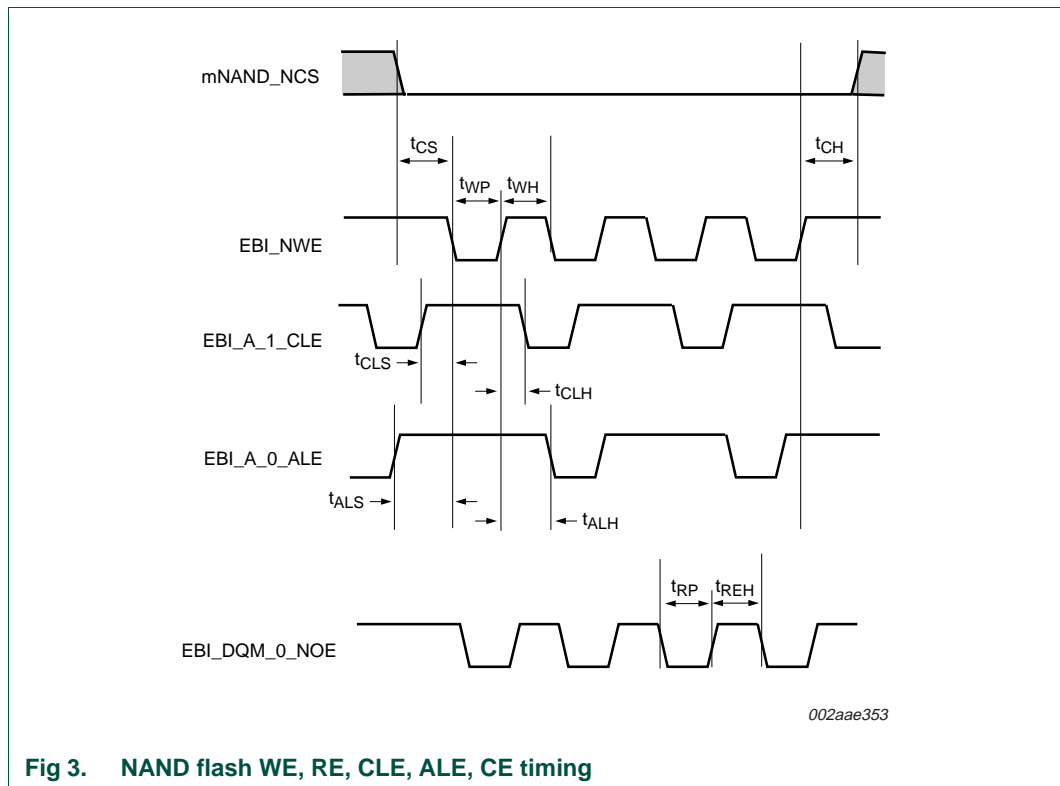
mNAND_NCS

$t_{CS}$

$t_{CH}$

$t_{WP}$ $t_{WH}$

EBI_NWE

EBI_A_1_CLE

$t_{CLS}$

$t_{CLH}$

EBI_A_0_ALE

$t_{ALS}$

$t_{ALH}$

$t_{RP}$ $t_{REH}$

EBI_DQM_0_NOE

002aae353

Fig 3. NAND flash WE, RE, CLE, ALE, CE timing